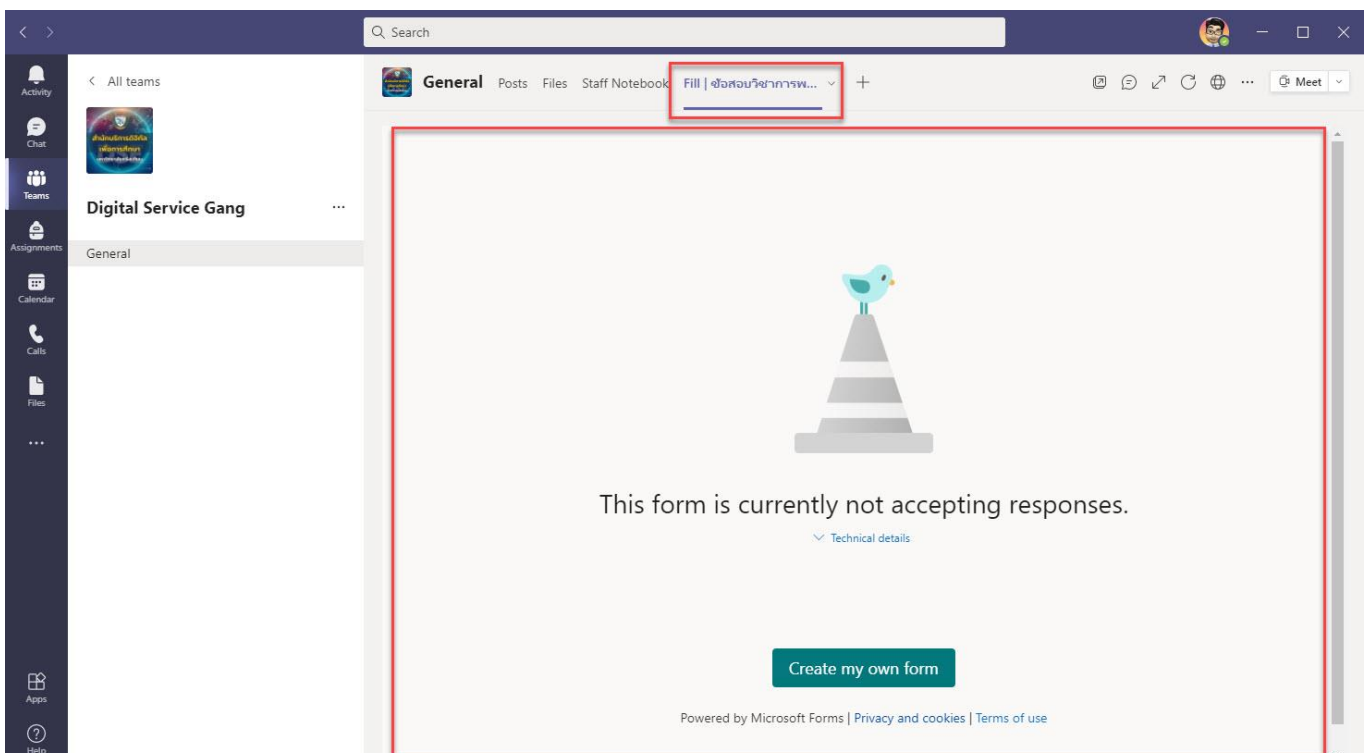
Search

Activity
Chat
Teams
Assignments
Calendar
Calls
Files
...
Apps
Help

< All teams

Digital Service Gang ...

General

General Posts Files Staff Notebook Fill | ข้อสอบวิชาการพ... + Meet

This form is currently not accepting responses.

Technical details

Create my own form

Powered by Microsoft Forms | Privacy and cookies | Terms of use